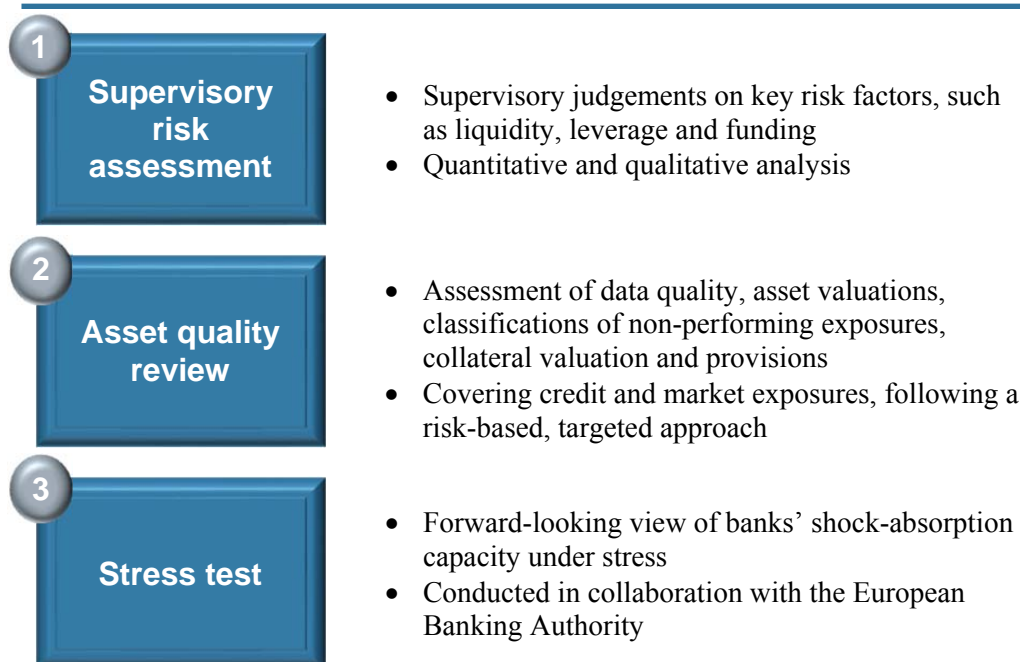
1

Supervisory risk assessment

- Supervisory judgements on key risk factors, such as liquidity, leverage and funding
- Quantitative and qualitative analysis

2

Asset quality review

- Assessment of data quality, asset valuations, classifications of non-performing exposures, collateral valuation and provisions
- Covering credit and market exposures, following a risk-based, targeted approach

3

Stress test

- Forward-looking view of banks' shock-absorption capacity under stress
- Conducted in collaboration with the European Banking Authority